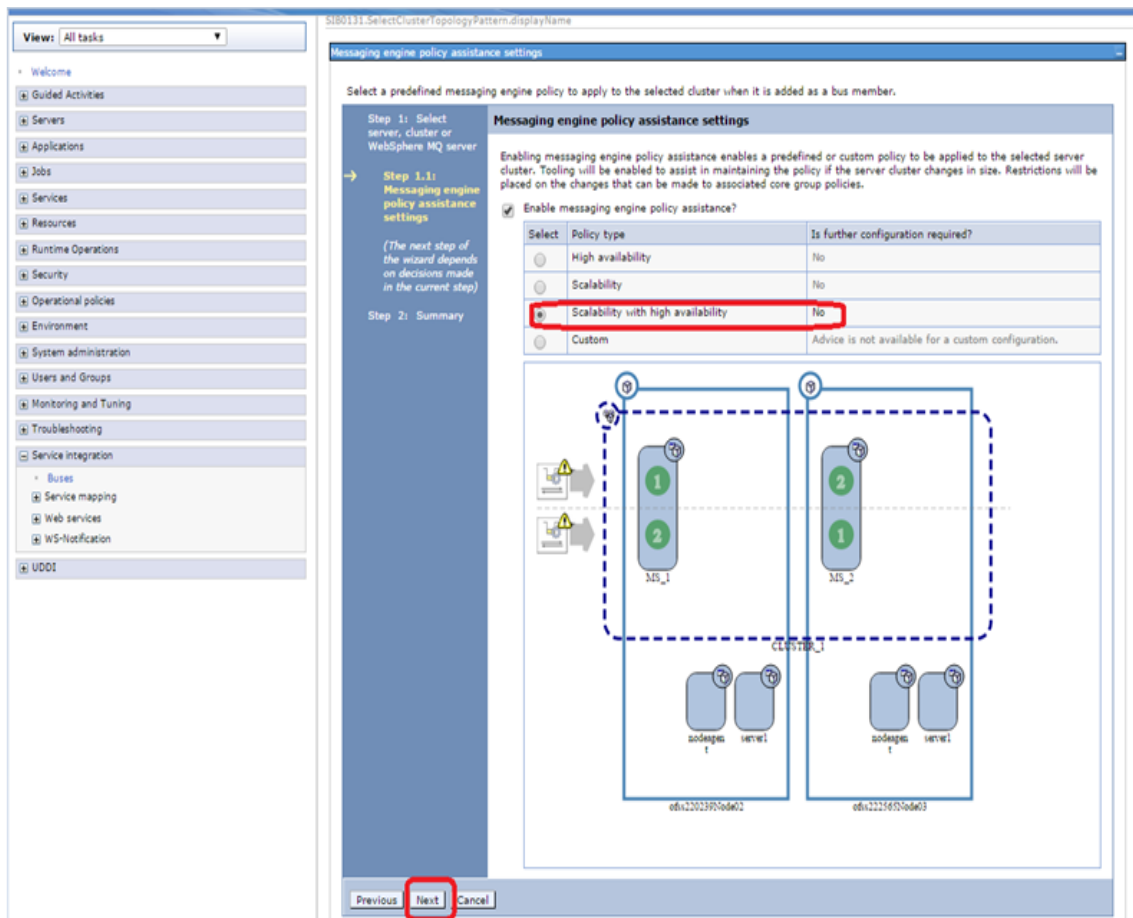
View: All tasks

Welcome
Guided Activities
Servers
Applications
Jobs
Services
Resources
Runtime Operations
Security
Operational policies
Environment
System administration
Users and Groups
Monitoring and Tuning
Troubleshooting
Service integration
Buses
Service mapping
Web services
WS-Notification
UDDI

SIB0131.SelectClusterTopologyPattern.displayName

Messaging engine policy assistance settings

Select a predefined messaging engine policy to apply to the selected cluster when it is added as a bus member.

Step 1: Select server, cluster or WebSphere MQ server

Step 1.1: Messaging engine policy assistance settings

(The next step of the wizard depends on decisions made in the current step)

Step 2: Summary

Messaging engine policy assistance settings

Enabling messaging engine policy assistance enables a predefined or custom policy to be applied to the selected server cluster. Tooling will be enabled to assist in maintaining the policy if the server cluster changes in size. Restrictions will be placed on the changes that can be made to associated core group policies.

Enable messaging engine policy assistance?

| Select | Policy type | Is further configuration required? |
|---|---|---|
| | High availability | No |
| | Scalability | No |
| | Scalability with high availability | No |
| | Custom | Advice is not available for a custom configuration. |

1
2
MS_1
2
1
MS_2
CLUSTER_1
nodeagent
server1
nodeagent
server1
ofix220239Node02
ofix222565Node03

Previous Next Cancel